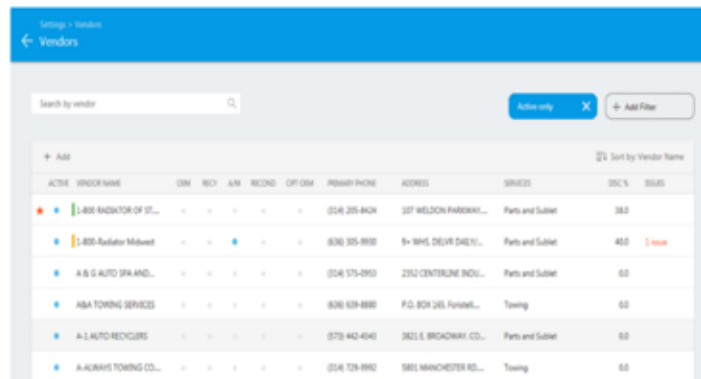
Settings > Vendors
Vendors

Search by vendor

Active only ×
+ Add Filter

+ Add
Sort by Vendor Name

| ACTIVE | VENDOR NAME | OEM | RECY | A/M | RECOND | OPT OEM | PRIMARY PHONE | ADDRESS | SERVICES | DISC % | ISSUES |
|---|---|---|---|---|---|---|---|---|---|---|---|
| | 1-800 RADIATOR OF ST... | | | | | | (314) 205-8424 | 107 WELDON PARKWAY... | Parts and Sublet | 38.0 | |
| | 1-800-Radiator Midwest | | | | | | (636) 305-9930 | 9+ WHS. DELVR DAILY/... | Parts and Sublet | 40.0 | 1 issue |
| | A & G AUTO SPA AND... | | | | | | (314) 575-0953 | 2352 CENTERLINE INDU... | Parts and Sublet | 0.0 | |
| | A&A TOWING SERVICES | | | | | | (636) 639-8880 | P.O. BOX 165, Foristell... | Towing | 0.0 | |
| | A-1 AUTO RECYCLERS | | | | | | (573) 442-4343 | 3821 E. BROADWAY, CO... | Parts and Sublet | 0.0 | |
| | A-ALWAYS TOWING CO... | | | | | | (314) 729-9992 | 5801 MANCHESTER RD... | Towing | 0.0 | |